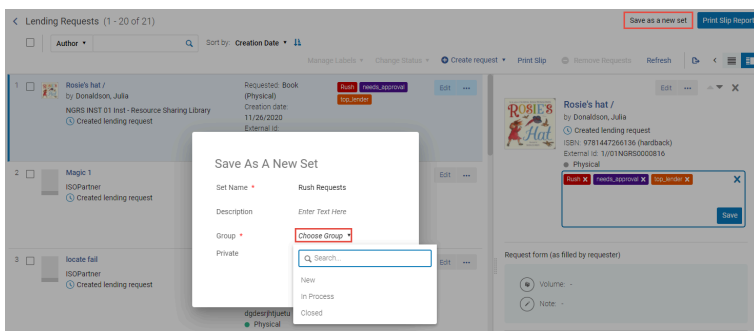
Lending Requests (1 - 20 of 21)

Save as a new set

Print Slip Report

Author

Sort by: Creation Date

Manage Labels

Change Status

Create request

Print Slip

Remove Requests

Refresh

1

Rosie's hat /

by Donaldson, Julia

NGRS INST 01 Inst - Resource Sharing Library

Created lending request

Requested: Book (Physical)

Creation date: 11/26/2020

External id:

Rush

needs_approval

top_lender

Edit

2

Magic 1

ISOPartner

Created lending request

Edit

3

locate fail

ISOPartner

Created lending request

Edit

dgdesrjhtjuetu

Physical

Edit

Rosie's hat /

by Donaldson, Julia

Created lending request

ISBN: 9781447266136 (hardback)

External Id: 1//01NGRS0000816

Physical

Rush

needs_approval

top_lender

Save

Request form (as filled by requester)

Volume: -

Note: -

Save As A New Set

Set Name *

Rush Requests

Description

Enter Text Here

Group *

Choose Group

Private

Search...

New

In Process

Closed